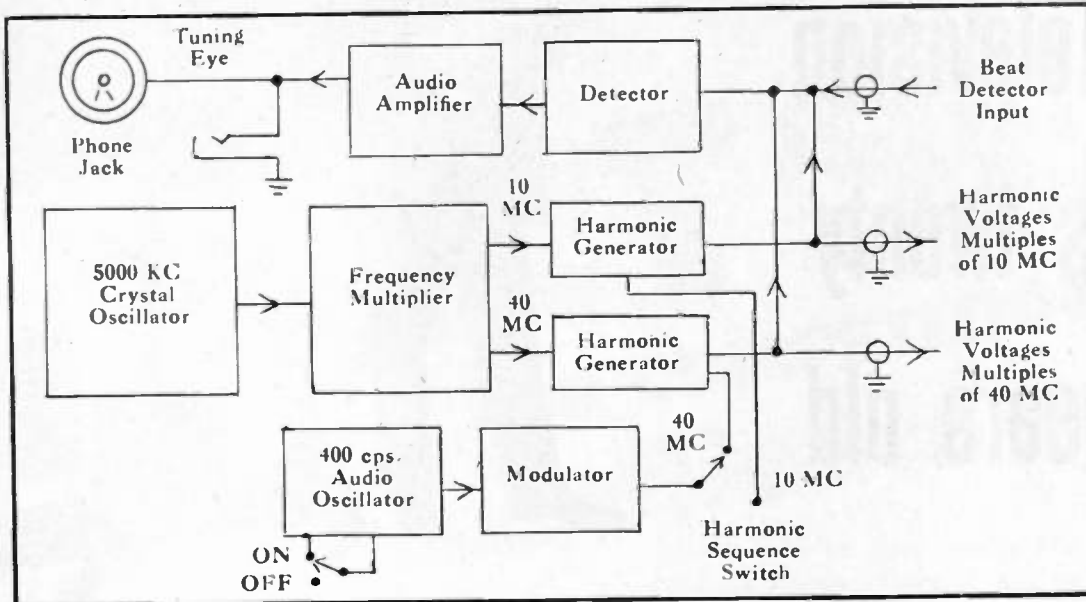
Tuning Eye

Phone Jack

Audio Amplifier

Detector

Beat Detector Input

10 MC

Harmonic Generator

Harmonic Voltages Multiples of 10 MC

5000 KC Crystal Oscillator

Frequency Multiplier

40 MC

Harmonic Generator

Harmonic Voltages Multiples of 40 MC

40 MC

400 cps. Audio Oscillator

Modulator

10 MC

Harmonic Sequence Switch

ON

OFF